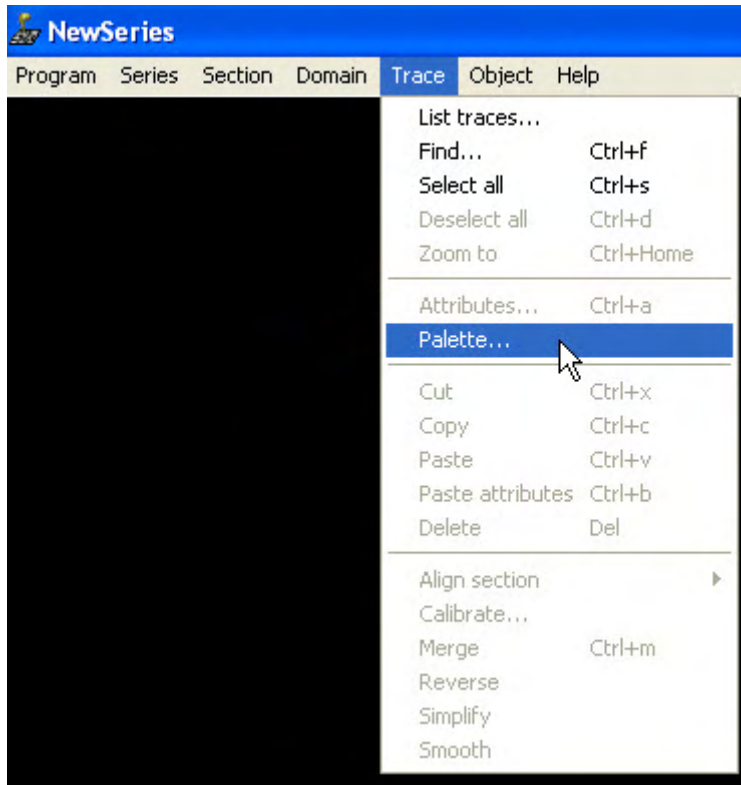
NewSeries

Program Series Section Domain Trace Object Help

List traces...
Find... Ctrl+f
Select all Ctrl+s
Deselect all Ctrl+d
Zoom to Ctrl+Home

Attributes... Ctrl+a
Palette...

Cut Ctrl+x
Copy Ctrl+c
Paste Ctrl+v
Paste attributes Ctrl+b
Delete Del

Align section
Calibrate...
Merge Ctrl+m
Reverse
Simplify
Smooth